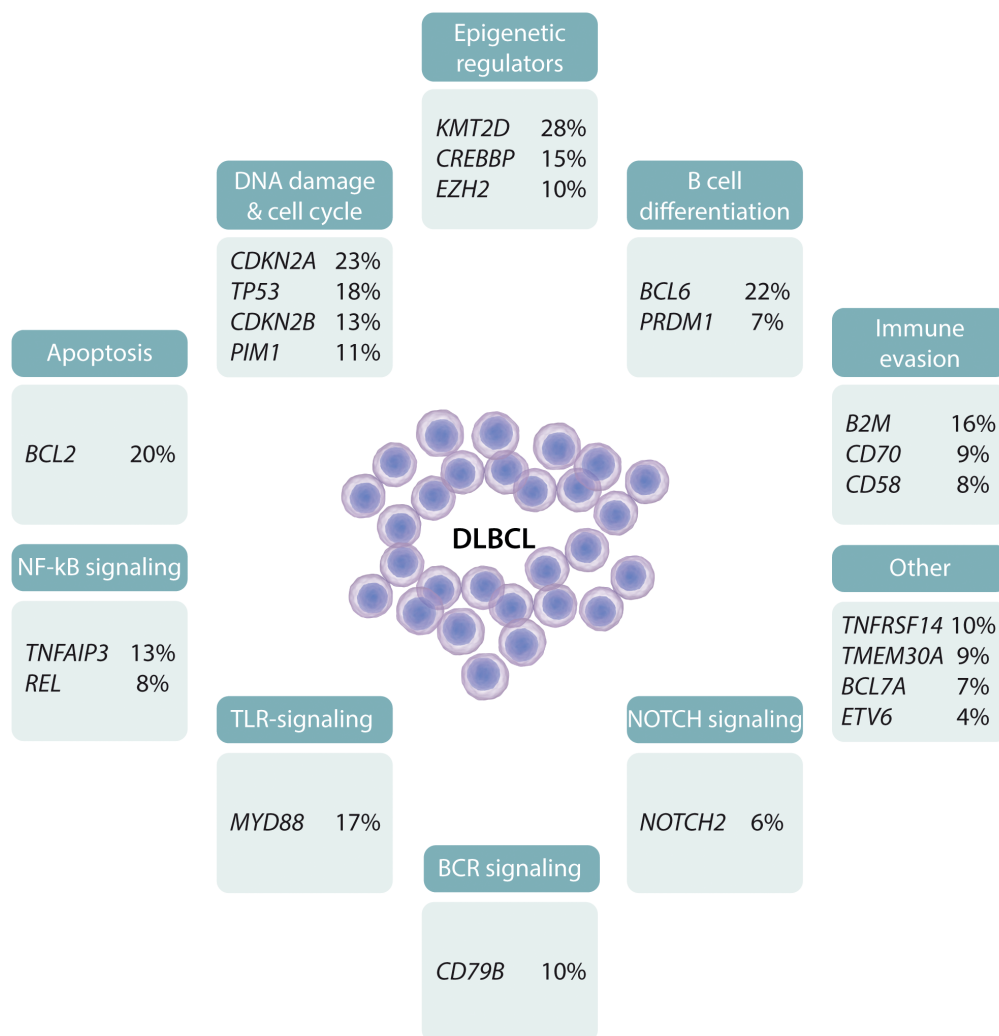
Epigenetic regulators
KMT2D 28%
CREBBP 15%
EZH2 10%

DNA damage & cell cycle
CDKN2A 23%
TP53 18%
CDKN2B 13%
PIM1 11%

B cell differentiation
BCL6 22%
PRDM1 7%

Apoptosis
BCL2 20%

Immune evasion
B2M 16%
CD70 9%
CD58 8%

DLBCL

NF-kB signaling
TNFAIP3 13%
REL 8%

Other
TNFRSF14 10%
TMEM30A 9%
BCL7A 7%
ETV6 4%

TLR-signaling
MYD88 17%

NOTCH signaling
NOTCH2 6%

BCR signaling
CD79B 10%